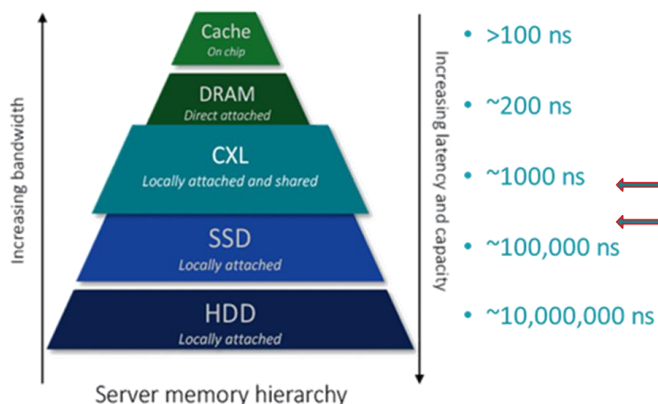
Increasing bandwidth

Cache
On chip

DRAM
Direct attached

CXL
Locally attached and shared

SSD
Locally attached

HDD
Locally attached

Server memory hierarchy

Increasing latency and capacity

• >100 ns
• ~200 ns
• ~1000 ns
• ~100,000 ns
• ~10,000,000 ns